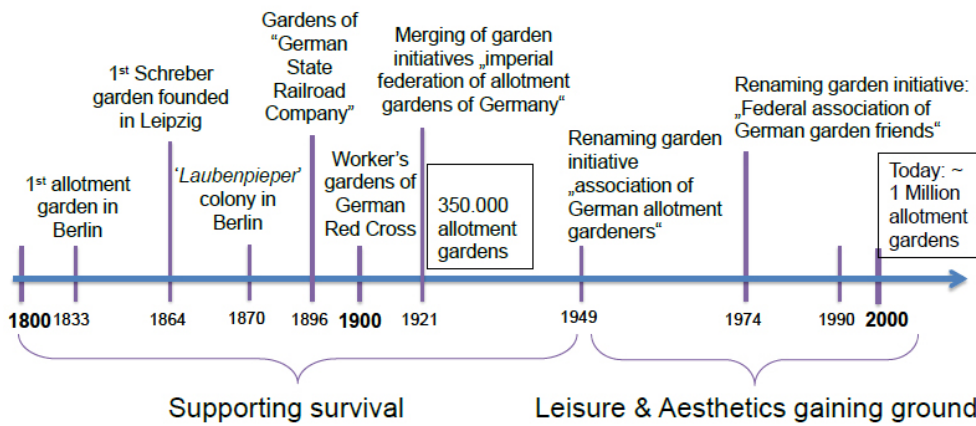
Gardens of "German State Railroad Company"

1st Schreber garden founded in Leipzig

Merging of garden initiatives „imperial federation of allotment gardens of Germany"

Renaming garden initiative: „Federal association of German garden friends"

1st allotment garden in Berlin

'*Laubenpieper*' colony in Berlin

Worker's gardens of German Red Cross

350.000 allotment gardens

Renaming garden initiative „association of German allotment gardeners"

Today: ~ 1 Million allotment gardens

**1800** 1833 1864 1870 1896 **1900** 1921 1949 1974 1990 **2000**

Supporting survival

Leisure & Aesthetics gaining ground